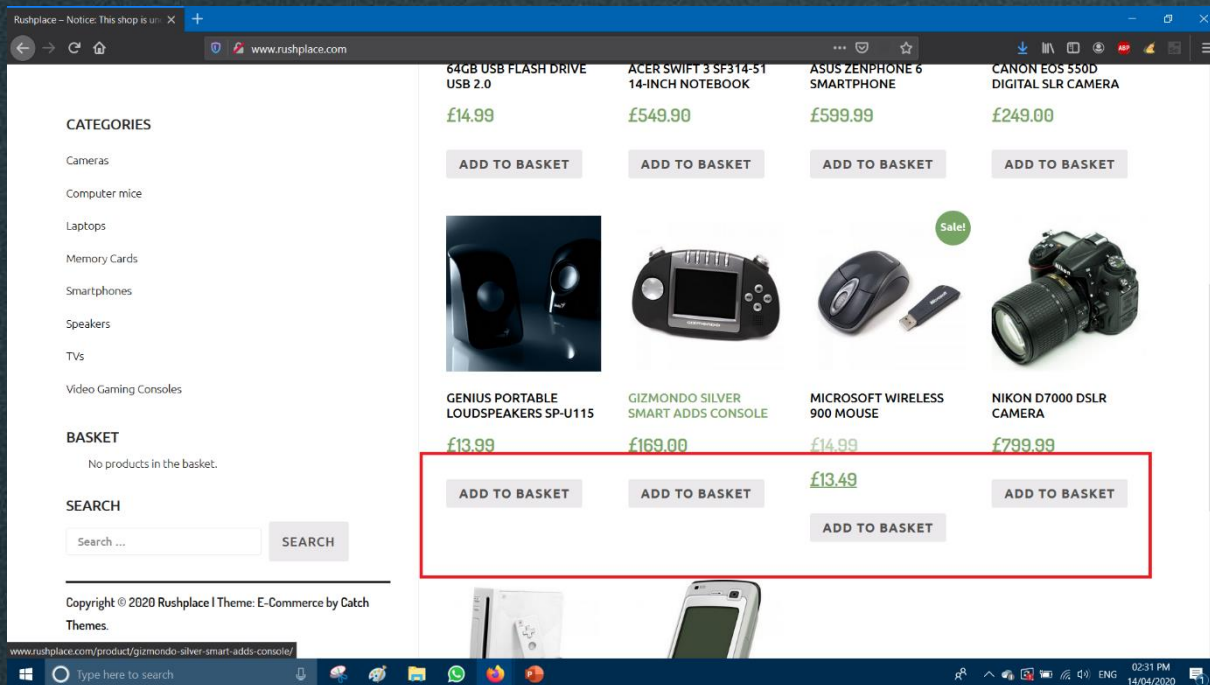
Rushplace – Notice: This shop is un ×

www.rushplace.com

64GB USB FLASH DRIVE USB 2.0

£14.99

ADD TO BASKET

ACER SWIFT 3 SF314-51 14-INCH NOTEBOOK

£549.90

ADD TO BASKET

ASUS ZENPHONE 6 SMARTPHONE

£599.99

ADD TO BASKET

CANON EOS 550D DIGITAL SLR CAMERA

£249.00

ADD TO BASKET

CATEGORIES

Cameras

Computer mice

Laptops

Memory Cards

Smartphones

Speakers

TVs

Video Gaming Consoles

BASKET

No products in the basket.

SEARCH

Search ...

SEARCH

Copyright © 2020 Rushplace | Theme: E-Commerce by Catch Themes.

Sale!

GENIUS PORTABLE LOUDSPEAKERS SP-U115

£13.99

ADD TO BASKET

GIZMONDO SILVER SMART ADDS CONSOLE

£169.00

ADD TO BASKET

MICROSOFT WIRELESS 900 MOUSE

£14.99

£13.49

ADD TO BASKET

NIKON D7000 DSLR CAMERA

£799.99

ADD TO BASKET

www.rushplace.com/product/gizmondo-silver-smart-adds-console/

Type here to search

ENG

02:31 PM
14/04/2020